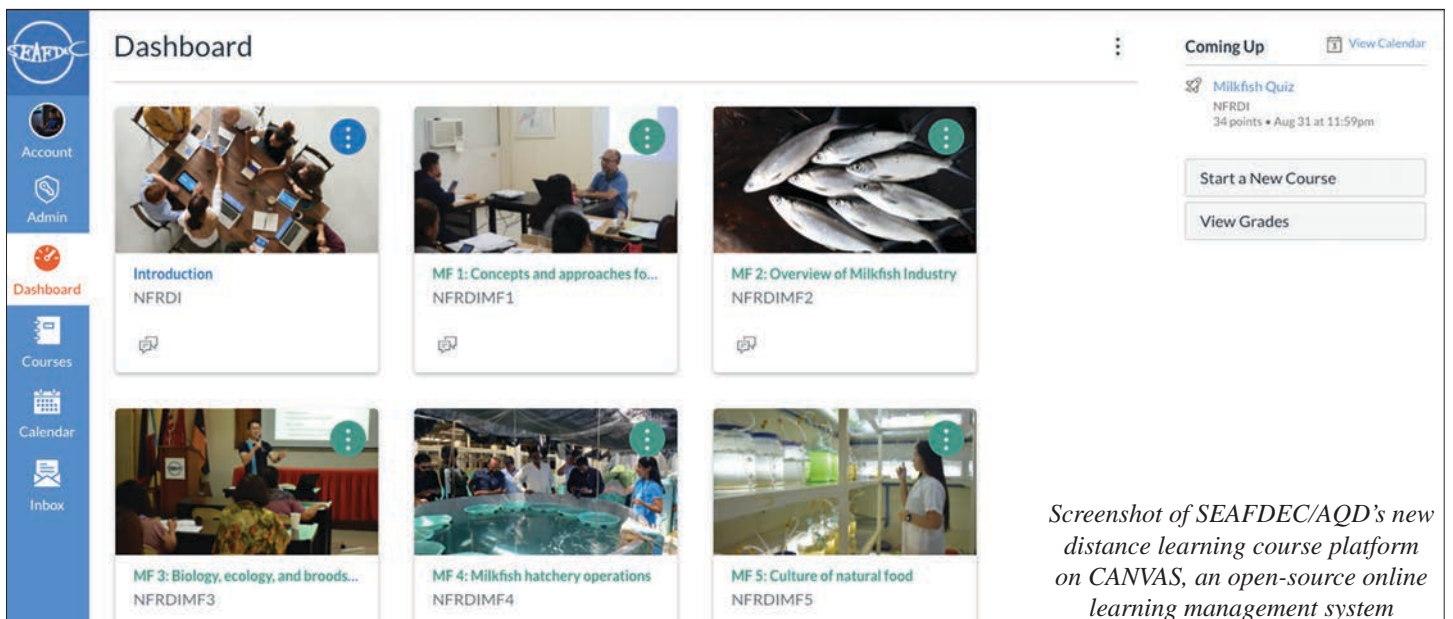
SEAFDEC

Account

Admin

Dashboard

Courses

Calendar

Inbox

Dashboard

Introduction
NFRDI

MF 1: Concepts and approaches fo...
NFRDIMF1

MF 2: Overview of Milkfish Industry
NFRDIMF2

MF 3: Biology, ecology, and broods...
NFRDIMF3

MF 4: Milkfish hatchery operations
NFRDIMF4

MF 5: Culture of natural food
NFRDIMF5

Coming Up
View Calendar

Milkfish Quiz
NFRDI
34 points • Aug 31 at 11:59pm

Start a New Course

View Grades

Screenshot of SEAFDEC/AQD's new distance learning course platform on CANVAS, an open-source online learning management system